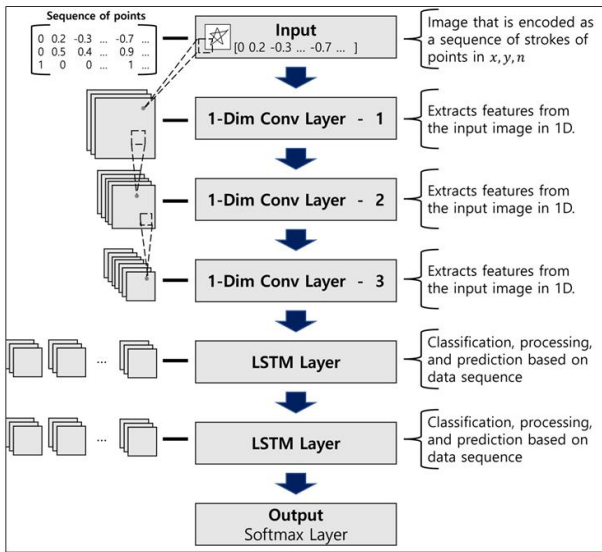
Sequence of points

$\begin{bmatrix} 0 & 0.2 & -0.3 & \dots & -0.7 & \dots \\ 0 & 0.5 & 0.4 & \dots & 0.9 & \dots \\ 1 & 0 & 0 & \dots & 1 & \dots \end{bmatrix}$

Input
[0 0.2 -0.3 ... -0.7 ... ]

Image that is encoded as a sequence of strokes of points in $x, y, n$

1-Dim Conv Layer - 1

Extracts features from the input image in 1D.

1-Dim Conv Layer - 2

Extracts features from the input image in 1D.

1-Dim Conv Layer - 3

Extracts features from the input image in 1D.

...

LSTM Layer

Classification, processing, and prediction based on data sequence

...

LSTM Layer

Classification, processing, and prediction based on data sequence

Output
Softmax Layer